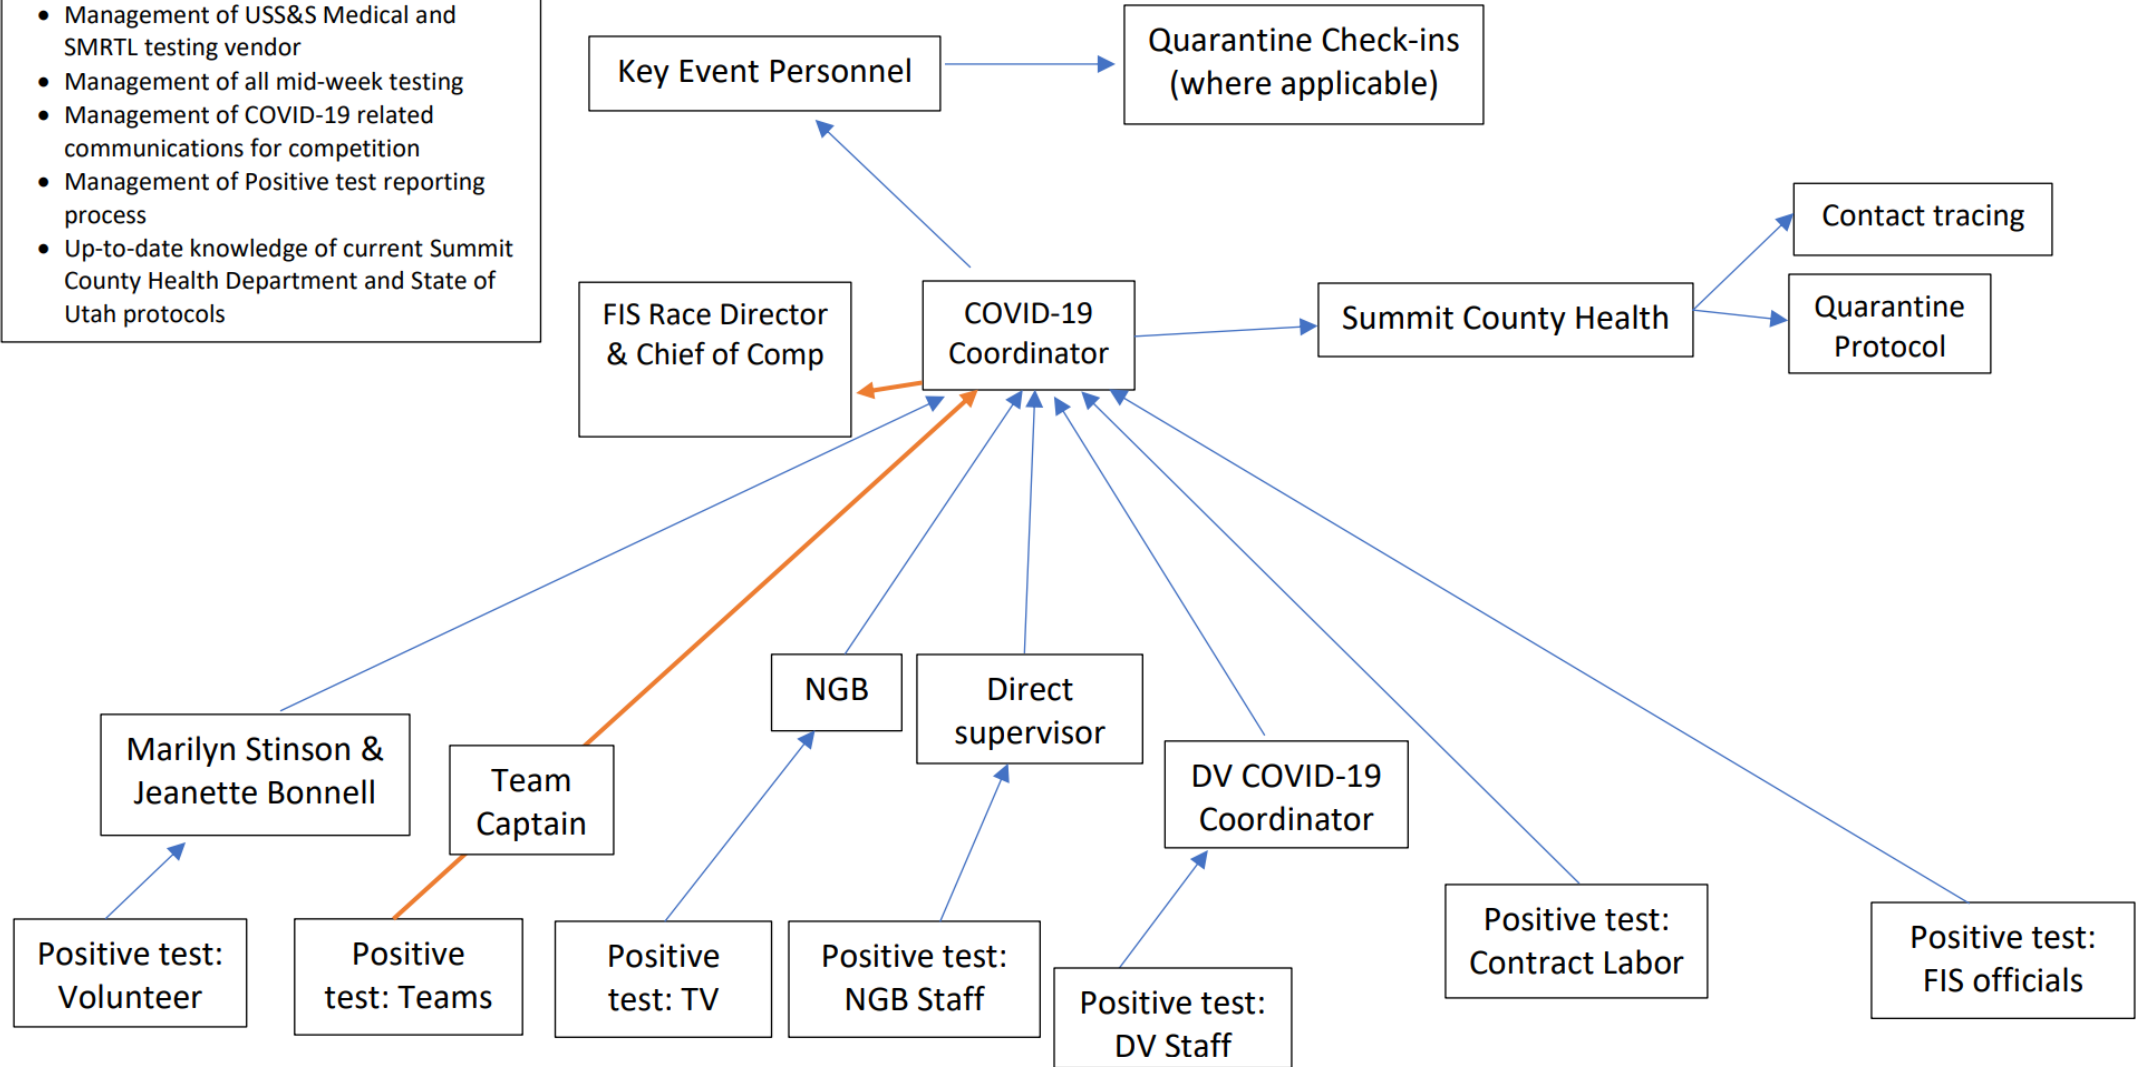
- Management of USS&S Medical and SMRTL testing vendor
- Management of all mid-week testing
- Management of COVID-19 related communications for competition
- Management of Positive test reporting process
- Up-to-date knowledge of current Summit County Health Department and State of Utah protocols

Key Event Personnel

Quarantine Check-ins (where applicable)

Contact tracing

FIS Race Director & Chief of Comp

COVID-19 Coordinator

Summit County Health

Quarantine Protocol

NGB

Direct supervisor

Marilyn Stinson & Jeanette Bonnell

Team Captain

DV COVID-19 Coordinator

Positive test: Volunteer

Positive test: Teams

Positive test: TV

Positive test: NGB Staff

Positive test: DV Staff

Positive test: Contract Labor

Positive test: FIS officials